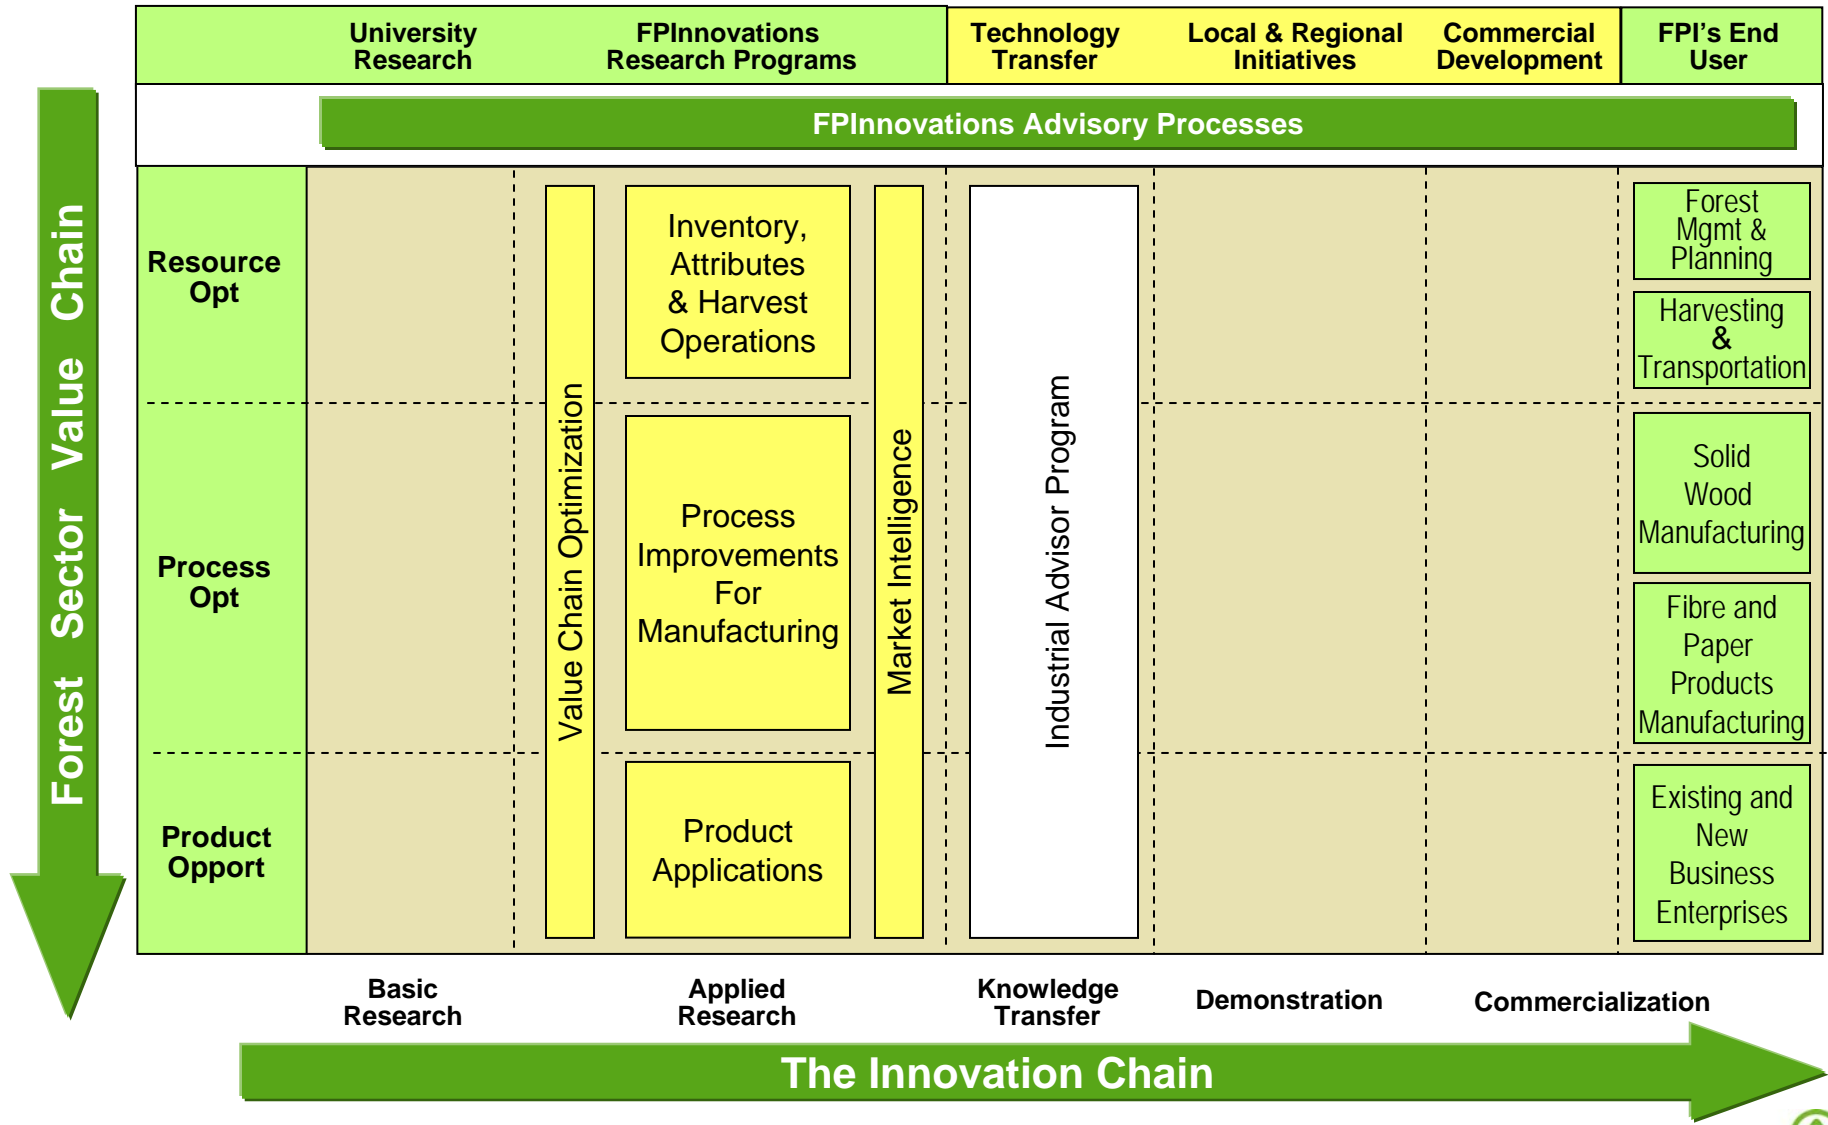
Forest Sector Value Chain

University Research

FPInnovations Research Programs

Technology Transfer

Local & Regional Initiatives

Commercial Development

FPI's End User

FPInnovations Advisory Processes

Resource Opt

Process Opt

Product Opport

Value Chain Optimization

Inventory, Attributes & Harvest Operations

Process Improvements For Manufacturing

Product Applications

Market Intelligence

Industrial Advisor Program

Forest Mgmt & Planning

Harvesting & Transportation

Solid Wood Manufacturing

Fibre and Paper Products Manufacturing

Existing and New Business Enterprises

Basic Research

Applied Research

Knowledge Transfer

Demonstration

Commercialization

The Innovation Chain